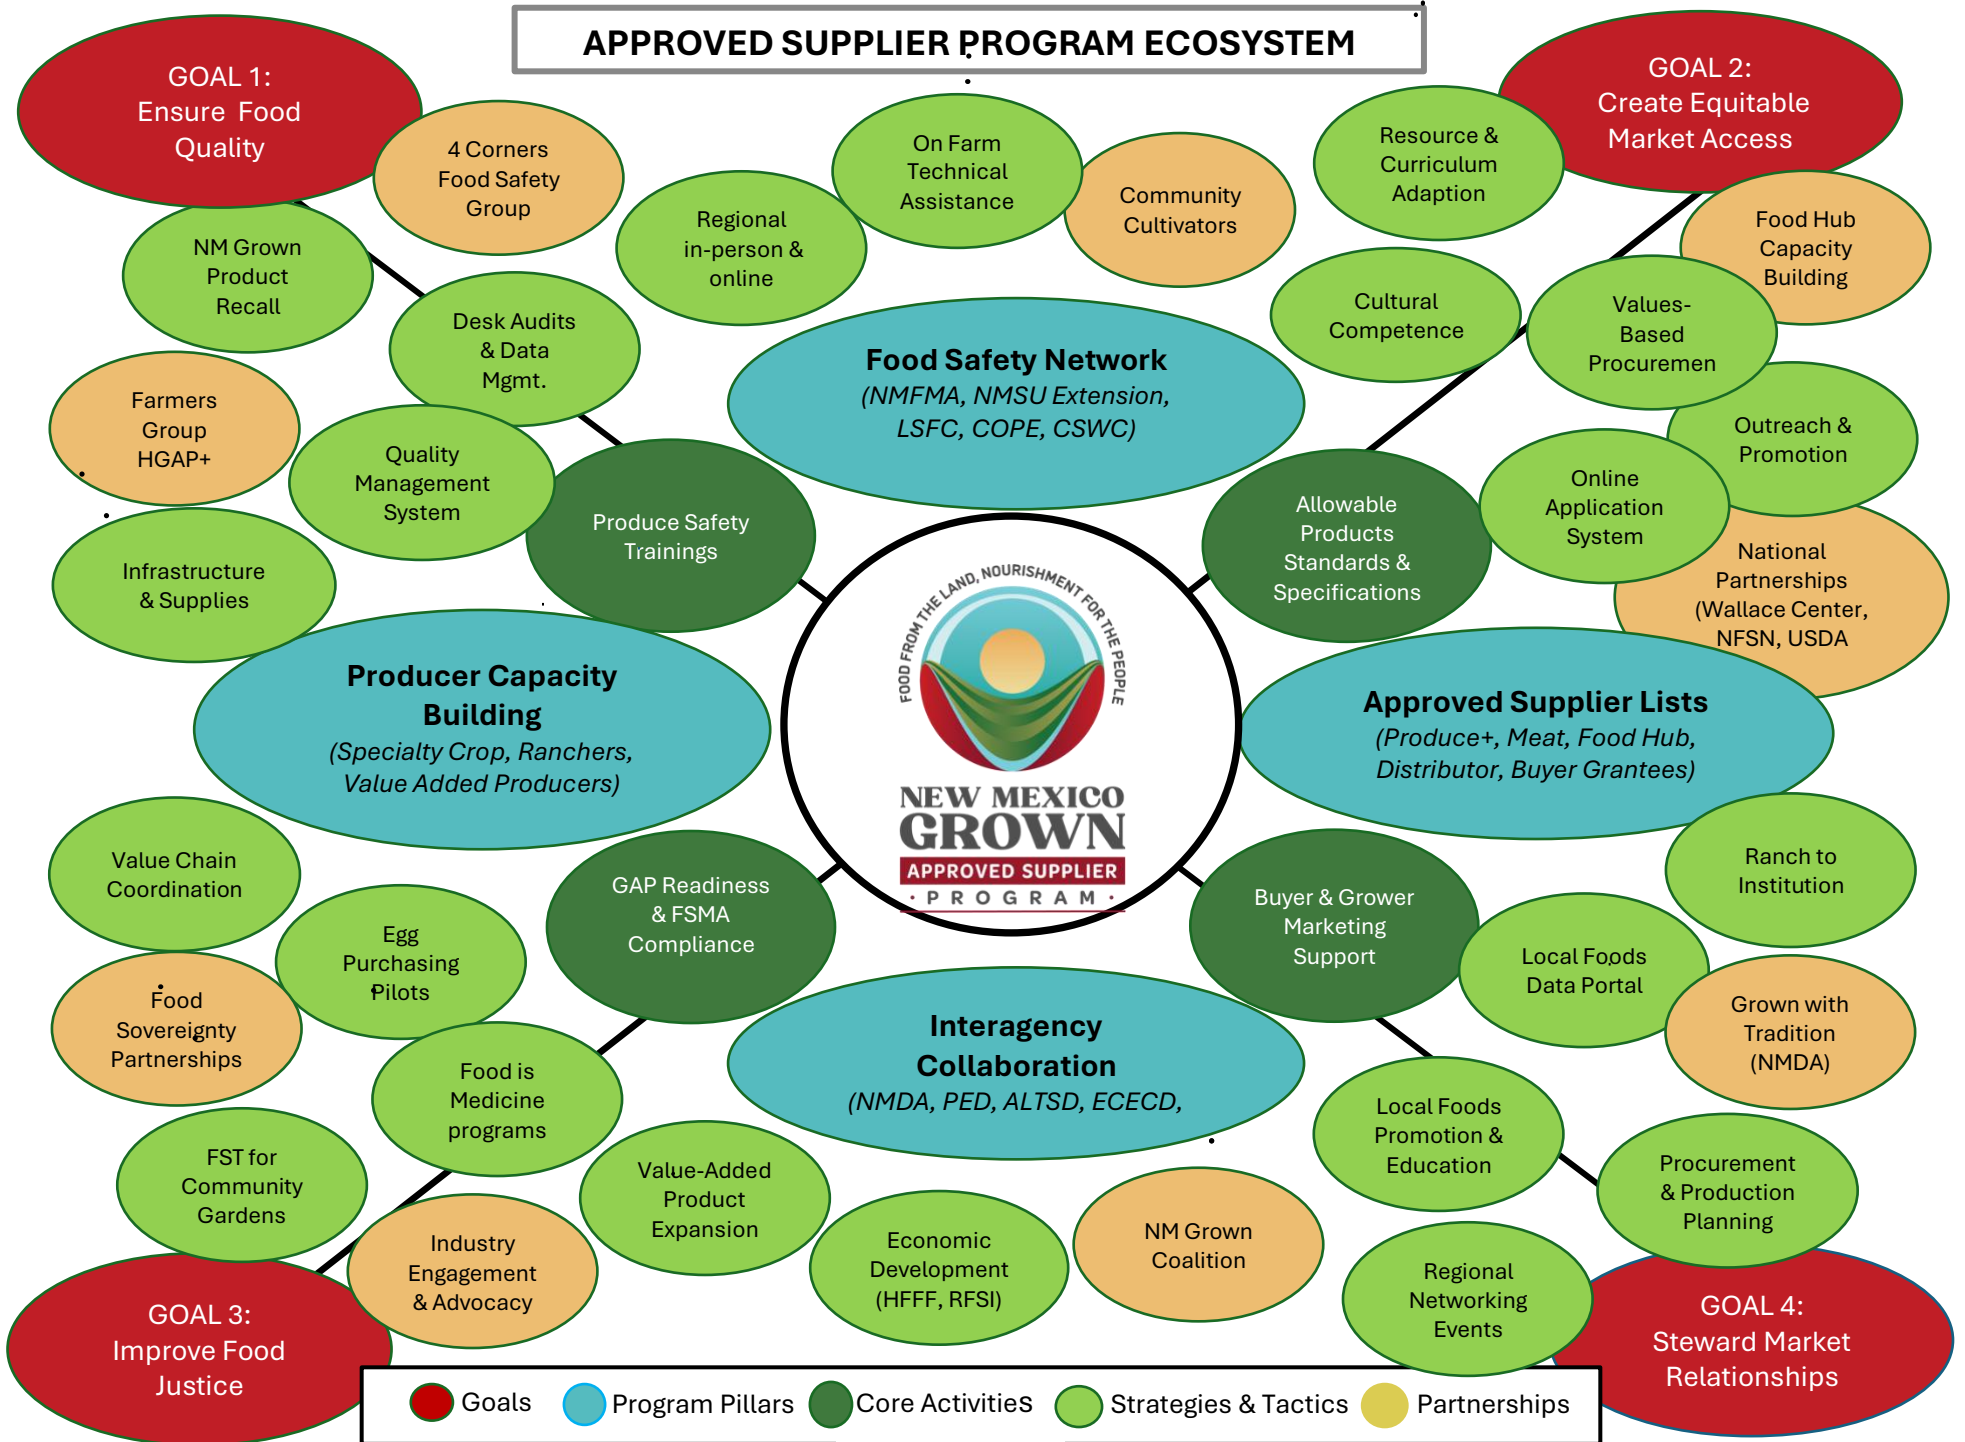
APPROVED SUPPLIER PROGRAM ECOSYSTEM

GOAL 1: Ensure Food Quality

GOAL 2: Create Equitable Market Access

GOAL 3: Improve Food Justice

GOAL 4: Steward Market Relationships

4 Corners Food Safety Group

NM Grown Product Recall

Farmers Group HGAP+

Infrastructure & Supplies

Desk Audits & Data Mgmt.

Quality Management System

Produce Safety Trainings

Regional in-person & online

On Farm Technical Assistance

Community Cultivators

Resource & Curriculum Adaption

Cultural Competence

Food Hub Capacity Building

Values-Based Procuremen

Outreach & Promotion

Online Application System

National Partnerships (Wallace Center, NFSN, USDA

Allowable Products Standards & Specifications

Food Safety Network
(NMFMA, NMSU Extension, LSFC, COPE, CSWC)

Producer Capacity Building
(Specialty Crop, Ranchers, Value Added Producers)

Approved Supplier Lists
(Produce+, Meat, Food Hub, Distributor, Buyer Grantees)

Interagency Collaboration
(NMDA, PED, ALTSD, ECECD,

FOOD FROM THE LAND, NOURISHMENT FOR THE PEOPLE
NEW MEXICO GROWN
APPROVED SUPPLIER
PROGRAM

Value Chain Coordination

Egg Purchasing Pilots

Food Sovereignty Partnerships

GAP Readiness & FSMA Compliance

Food is Medicine programs

FST for Community Gardens

Industry Engagement & Advocacy

Value-Added Product Expansion

Economic Development (HFFF, RFSI)

NM Grown Coalition

Buyer & Grower Marketing Support

Local Foods Data Portal

Ranch to Institution

Grown with Tradition (NMDA)

Local Foods Promotion & Education

Procurement & Production Planning

Regional Networking Events

Goals  Program Pillars  Core Activities  Strategies & Tactics  Partnerships